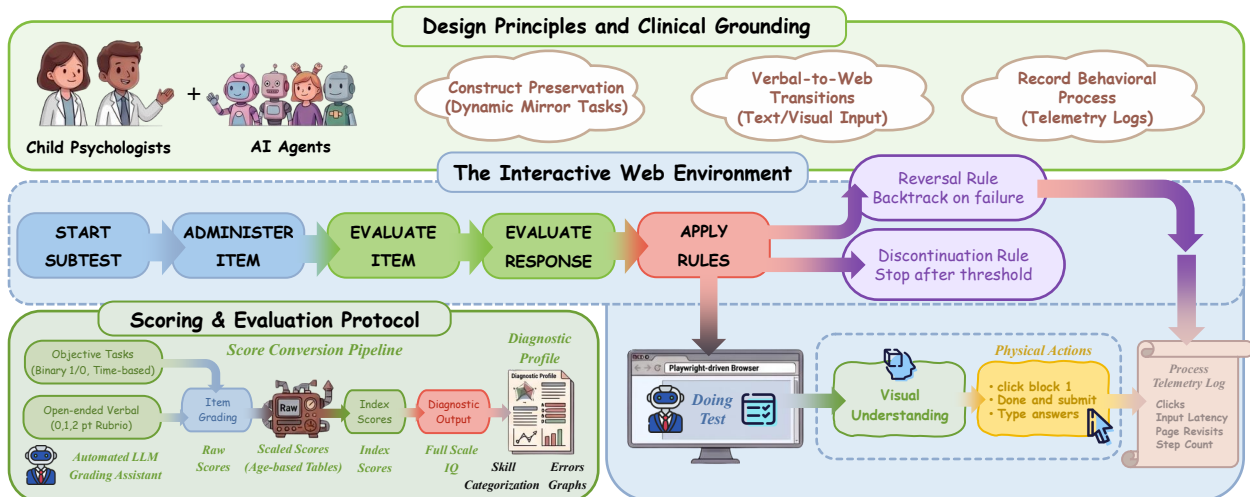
Design Principles and Clinical Grounding

Child Psychologists

+

AI Agents

Construct Preservation (Dynamic Mirror Tasks)

Verbal-to-Web Transitions (Text/Visual Input)

Record Behavioral Process (Telemetry Logs)

The Interactive Web Environment

START SUBTEST

ADMINISTER ITEM

EVALUATE ITEM

EVALUATE RESPONSE

APPLY RULES

Reversal Rule Backtrack on failure

Discontinuation Rule Stop after threshold

Scoring & Evaluation Protocol

Score Conversion Pipeline

Objective Tasks (Binary 1/0, Time-based)

Open-ended Verbal (0,1,2 pt Rubrio)

Automated LLM Grading Assistant

Item Grading

Raw Scores

Raw

Scaled Scores (Age-based Tables)

Index Scores

Index Scores

Diagnostic Output

Full Scale IQ

Diagnostic Profile

Diagnostic Profile

Skill Categorization

Errors Graphs

Playwright-driven Browser

Doing Test

Visual Understanding

Physical Actions

• click block 1
• Done and submit
• Type answers

Process Telemetry Log

Clicks
Input Latency
Page Revisits
Step Count